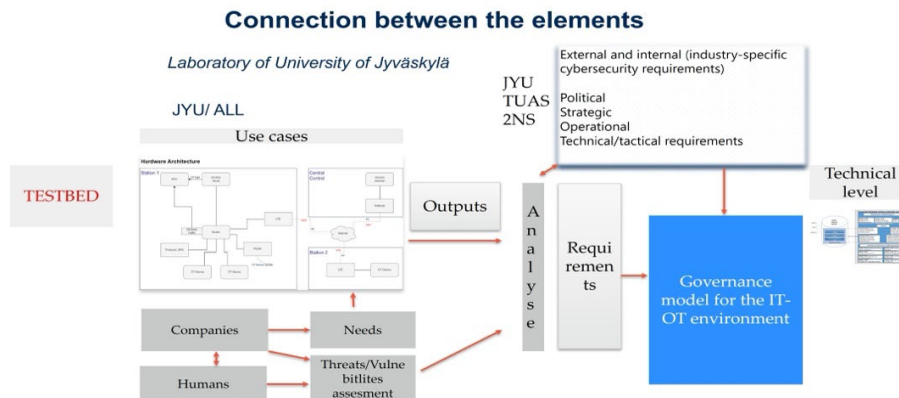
Connection between the elements

Laboratory of University of Jyväskylä

JYU/ ALL

JYU
TUAS
2NS

External and internal (industry-specific cybersecurity requirements)

Political
Strategic
Operational
Technical/tactical requirements

Use cases

Hardware Architecture

Station 1

Central Control

Station 2

TESTBED

Outputs

A
n
a
l
y
s
e

Requi
remen
ts

Governance model for the IT-OT environment

Technical level

Companies

Needs

Humans

Threats/Vulne
bitlites
assesment